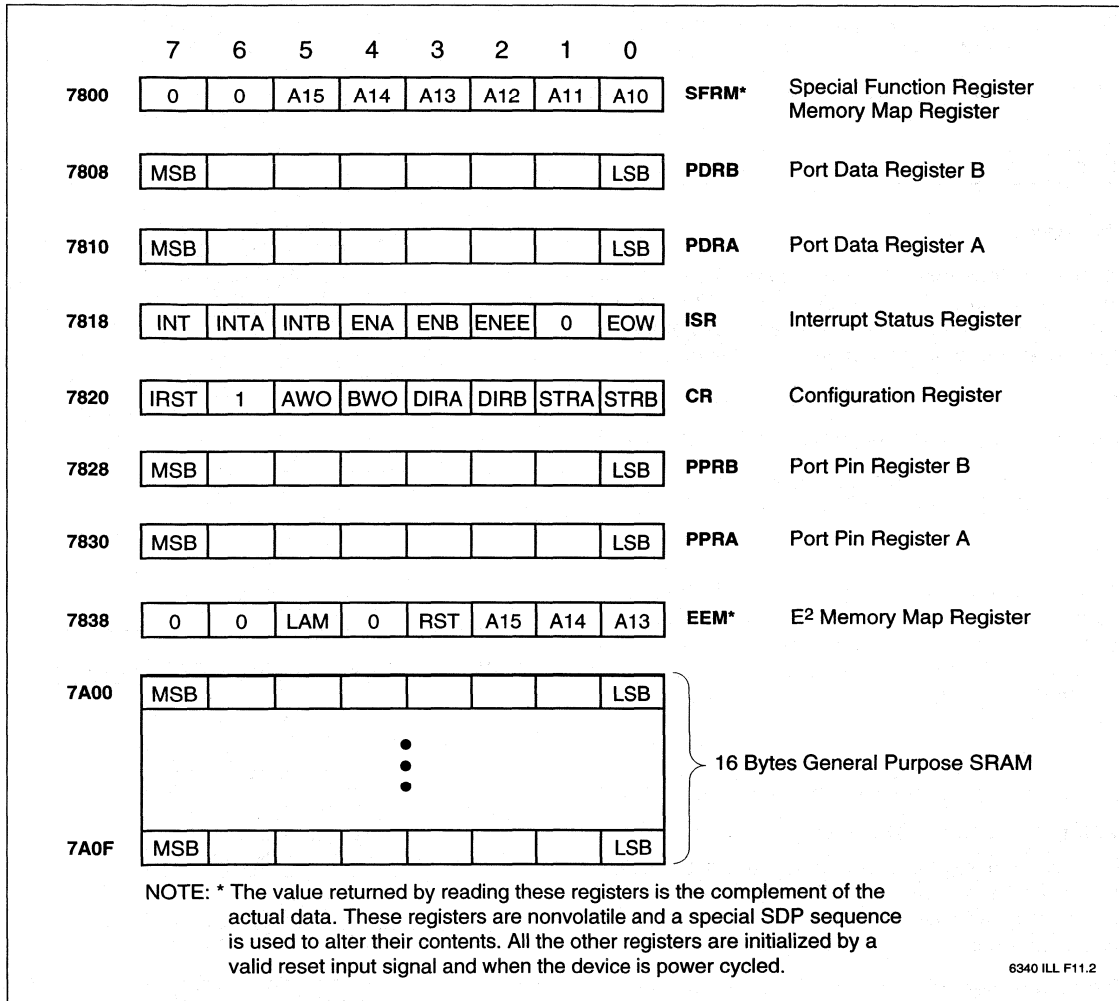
| | 7 | 6 | 5 | 4 | 3 | 2 | 1 | 0 | | |
|---|---|---|---|---|---|---|---|---|---|---|
| 7800 | 0 | 0 | A15 | A14 | A13 | A12 | A11 | A10 | SFRM* | Special Function Register Memory Map Register |
| 7808 | MSB | | | | | | | LSB | PDRB | Port Data Register B |
| 7810 | MSB | | | | | | | LSB | PDRA | Port Data Register A |
| 7818 | INT | INTA | INTB | ENA | ENB | ENEE | 0 | EOW | ISR | Interrupt Status Register |
| 7820 | IRST | 1 | AWO | BWO | DIRA | DIRB | STRA | STRB | CR | Configuration Register |
| 7828 | MSB | | | | | | | LSB | PPRB | Port Pin Register B |
| 7830 | MSB | | | | | | | LSB | PPRA | Port Pin Register A |
| 7838 | 0 | 0 | LAM | 0 | RST | A15 | A14 | A13 | EEM* | $E^2$ Memory Map Register |
| 7A00 | MSB | | | | | | | LSB | | |
| | | | | ⋮ | | | | | | 16 Bytes General Purpose SRAM |
| 7A0F | MSB | | | | | | | LSB | | |

NOTE: * The value returned by reading these registers is the complement of the actual data. These registers are nonvolatile and a special SDP sequence is used to alter their contents. All the other registers are initialized by a valid reset input signal and when the device is power cycled.

6340 ILL F11.2